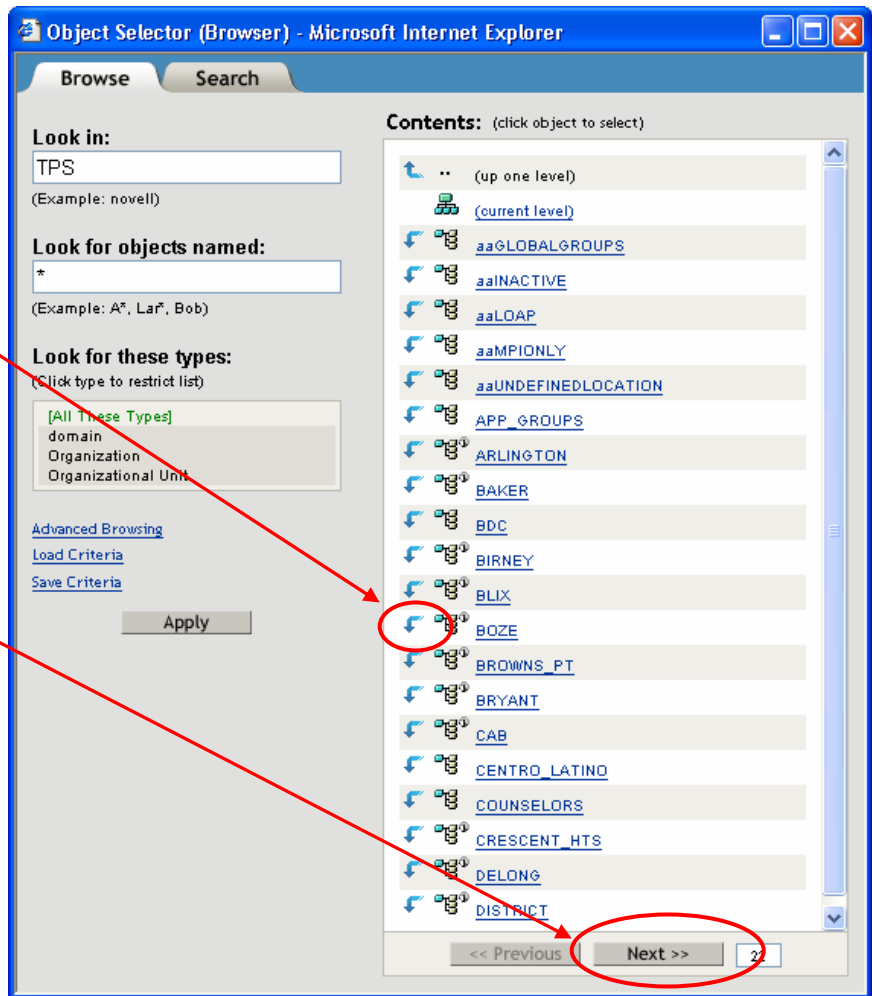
Object Selector (Browser) - Microsoft Internet Explorer

Browse Search

Look in:
TPS
(Example: novell)

Look for objects named:
*
(Example: A*, Lar*, Bob)

Look for these types:
(Click type to restrict list)
[All These Types]
domain
Organization
Organizational Unit

Advanced Browsing
Load Criteria
Save Criteria

Apply

Contents: (click object to select)

.. (up one level)
(current level)
aaGLOBALGROUPS
aaINACTIVE
aaLOAP
aaMPIONLY
aaUNDEFINEDLOCATION
APP_GROUPS
ARLINGTON
BAKER
BDC
BIRNEY
BLIX
BOZE
BROWNS_PT
BRYANT
CAB
CENTRO_LATINO
COUNSELORS
CRESCENT_HTS
DELONG
DISTRICT

<< Previous Next >> 2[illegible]